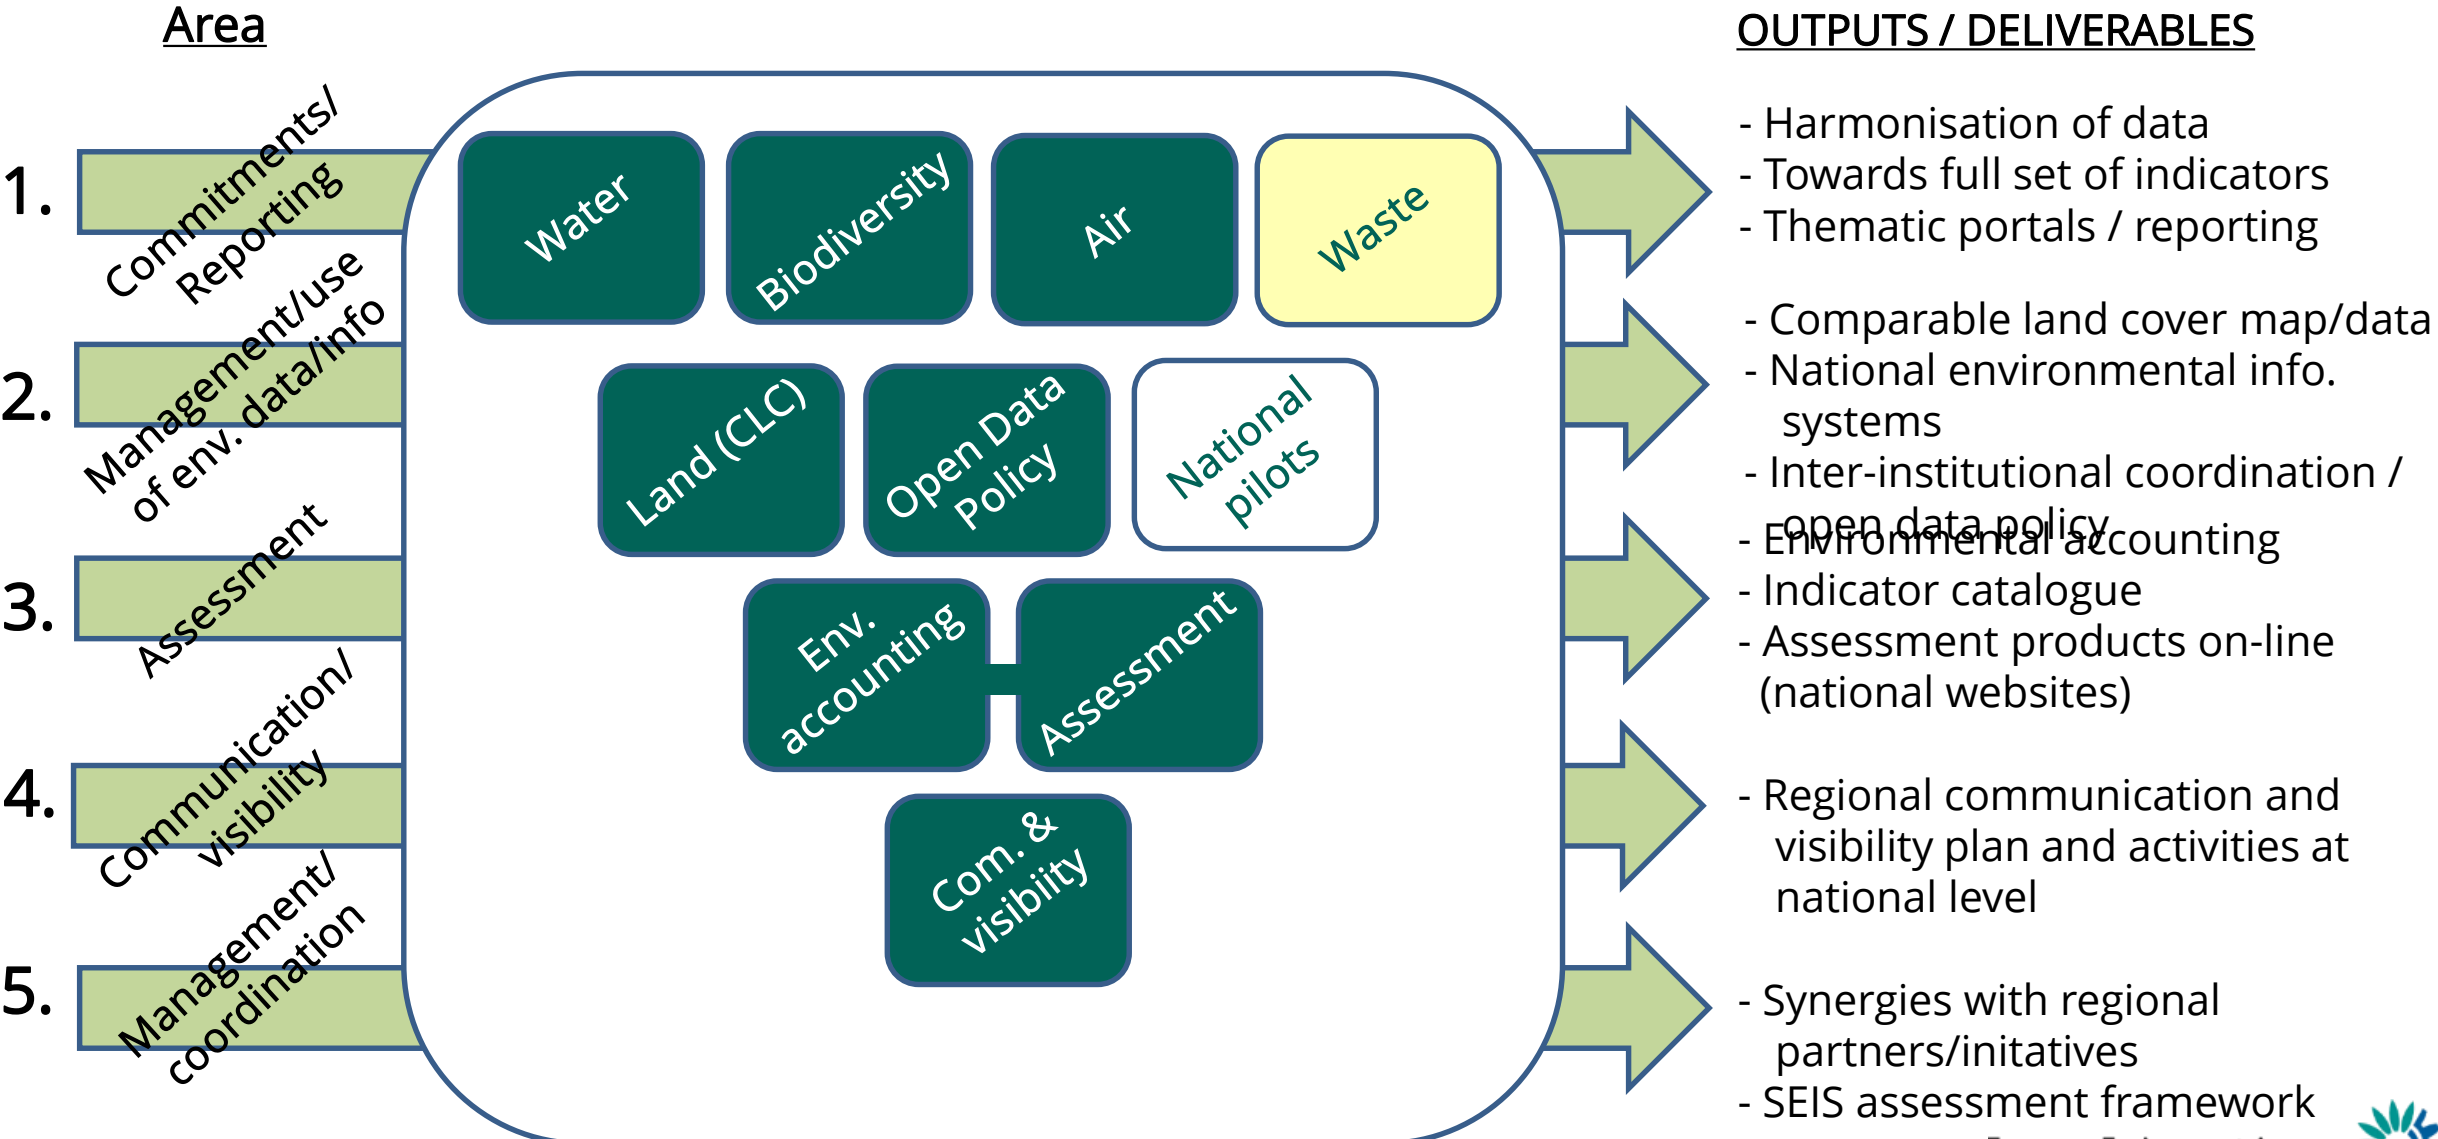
Area

OUTPUTS / DELIVERABLES

1. Commitments/ Reporting

2. Management/use of env. data/info

3. Assessment

4. Communication/ visibility

5. Management/ coordination

Water

Biodiversity

Air

Waste

Land (CLC)

Open Data Policy

National pilots

Env. accounting

Assessment

Com. & visibiity

- Harmonisation of data
- Towards full set of indicators
- Thematic portals / reporting

- Comparable land cover map/data
- National environmental info. systems
- Inter-institutional coordination / open data policy

- Environmental accounting
- Indicator catalogue
- Assessment products on-line (national websites)

- Regional communication and visibility plan and activities at national level

- Synergies with regional partners/initatives
- SEIS assessment framework